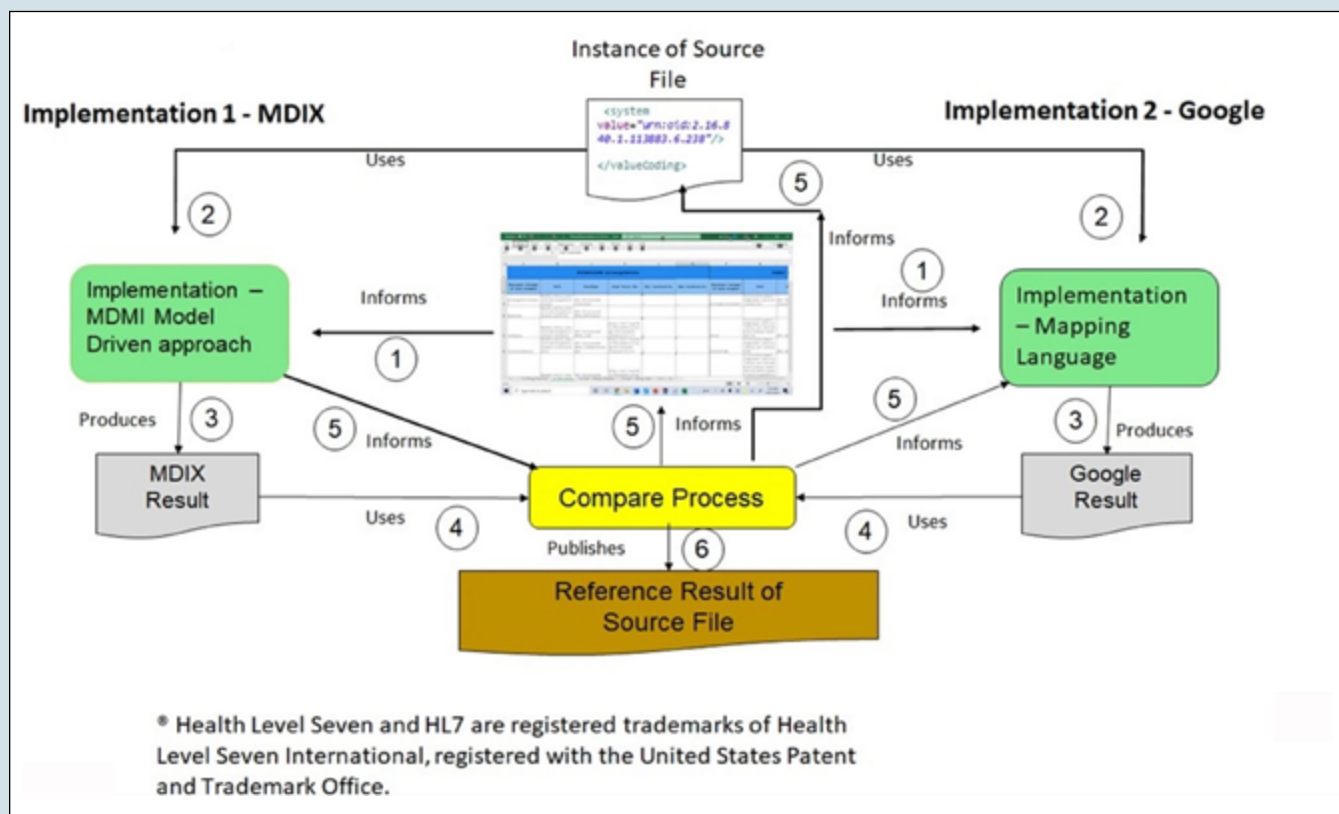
Instance of Source File

Implementation 1 - MDIX

Implementation 2 - Google

<system value="urn:oid:2.16.840.1.113883.6.238"/>
</valueCoding>

Uses

Uses

2

2

5

Informs

1

Implementation – MDMI Model Driven approach

Informs

Informs

Implementation – Mapping Language

1

Produces

3

5

Informs

5

Informs

5

Informs

3

Produces

MDIX Result

Compare Process

Google Result

Uses

4

4

Uses

Publishes

6

Reference Result of Source File

® Health Level Seven and HL7 are registered trademarks of Health Level Seven International, registered with the United States Patent and Trademark Office.